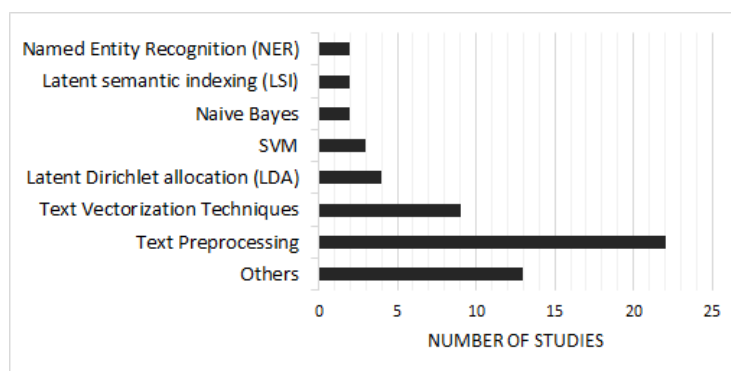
Named Entity Recognition (NER)
Latent semantic indexing (LSI)
Naive Bayes
SVM
Latent Dirichlet allocation (LDA)
Text Vectorization Techniques
Text Preprocessing
Others

0 5 10 15 20 25

NUMBER OF STUDIES